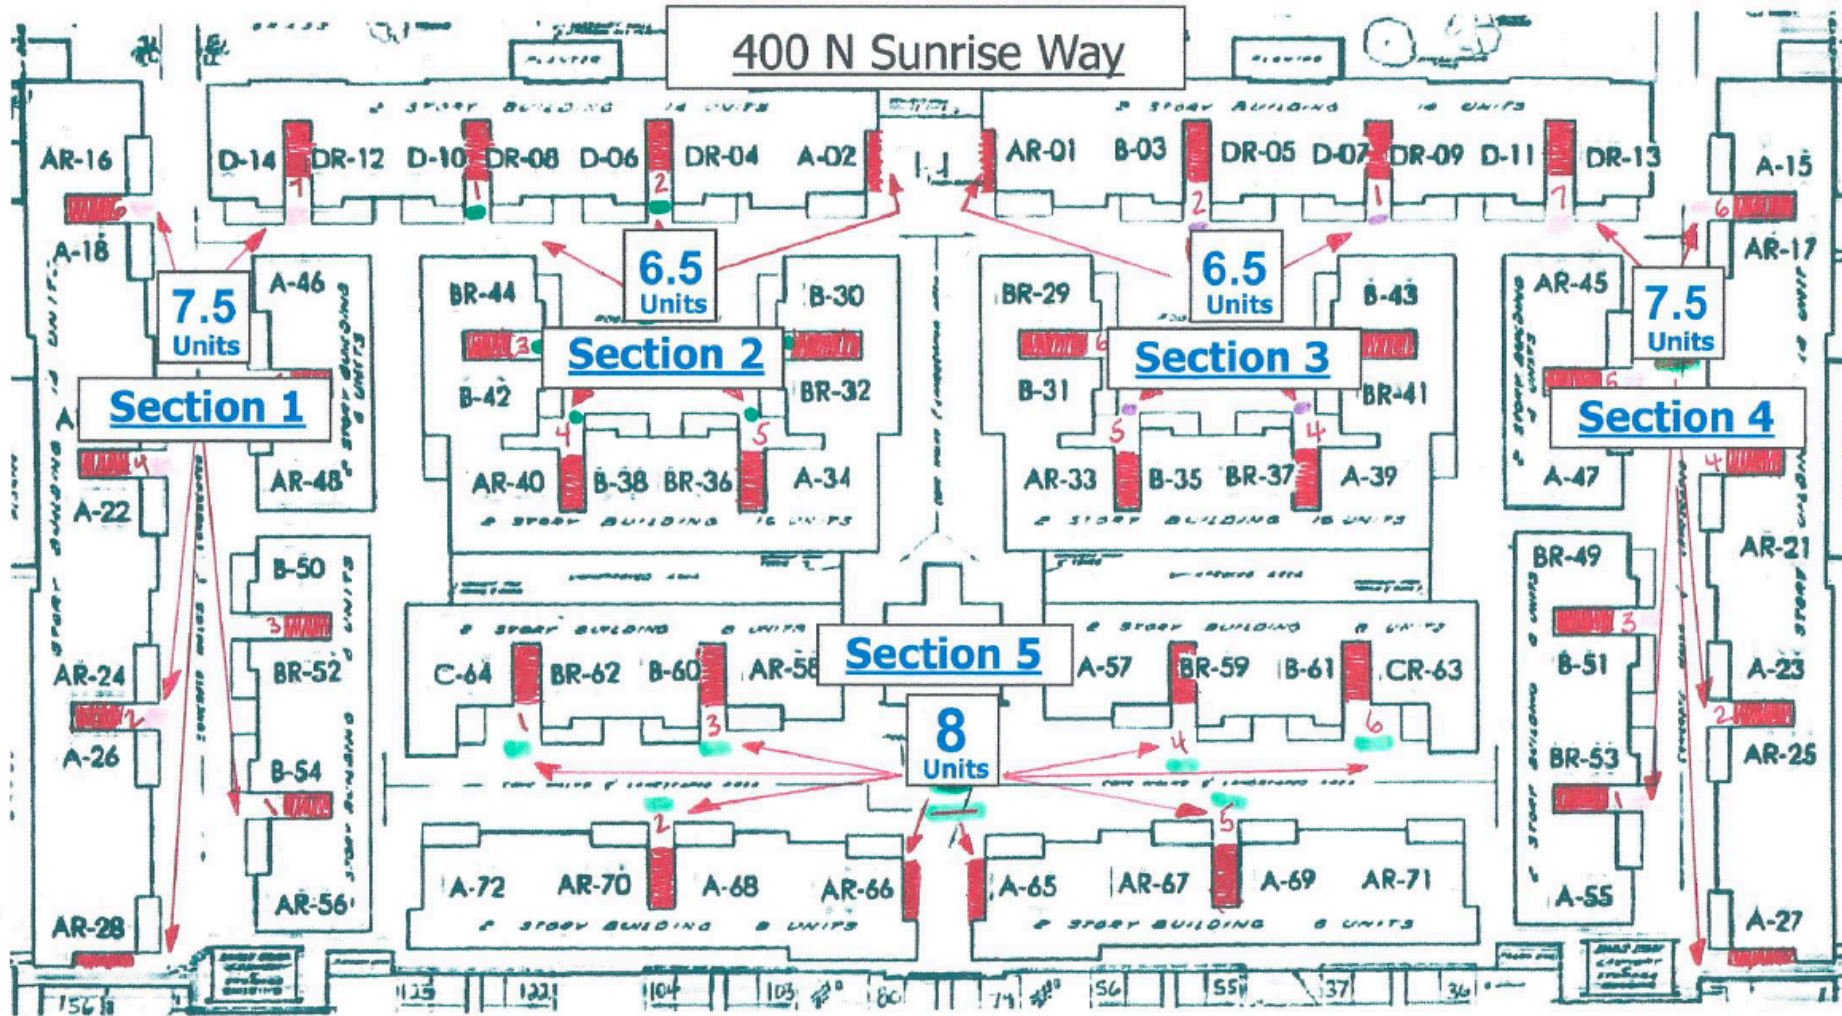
400 N Sunrise Way

2 STORY BUILDING 14 UNITS

2 STORY BUILDING 14 UNITS

AR-16
D-14
DR-12
D-10
DR-08
D-06
DR-04
A-02
AR-01
B-03
DR-05
D-07
DR-09
D-11
DR-13
A-15

A-18
AR-17

7.5 Units
6.5 Units
6.5 Units
7.5 Units

A-46
BR-44
B-30
BR-29
B-43
AR-45

Section 2
Section 3

Section 1
Section 4

B-42
BR-32
B-31
BR-41

AR-48
AR-40
B-38
BR-36
A-34
AR-33
B-35
BR-37
A-39
A-47

A-22

2 STORY BUILDING 16 UNITS

2 STORY BUILDING 16 UNITS

B-50
BR-49
AR-21

2 STORY BUILDING 8 UNITS
2 STORY BUILDING 8 UNITS

Section 5

C-64
BR-62
B-60
AR-58
A-57
BR-59
B-61
CR-63

AR-24
BR-52
B-51
A-23

8 Units

A-26
AR-25
B-54
BR-53

A-72
AR-70
A-68
AR-66
A-65
AR-67
A-69
AR-71

AR-56
A-55

2 STORY BUILDING 8 UNITS
2 STORY BUILDING 8 UNITS

AR-28
A-27

156
125
122
104
103
80
74
56
55
37
36